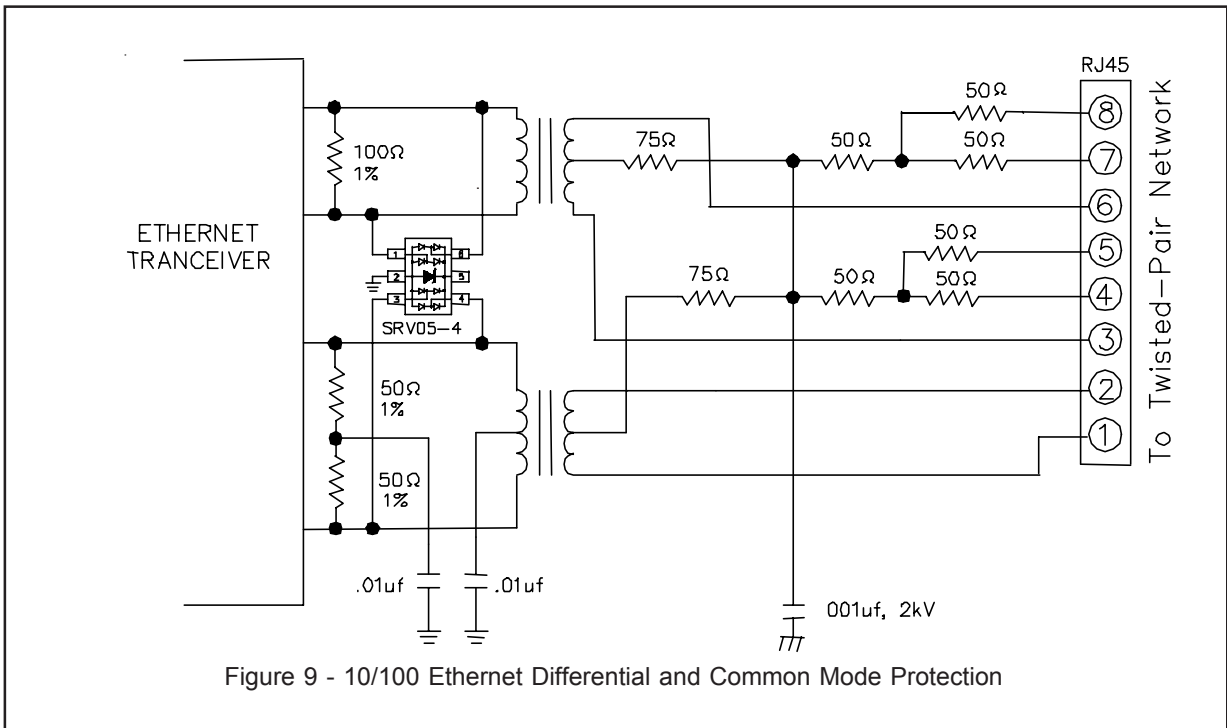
ETHERNET TRANCEIVER

100Ω
1%

1 8
2 5
3 4
SRV05-4

50Ω
1%

50Ω
1%

.01uf

.01uf

75Ω

75Ω

50Ω

50Ω

50Ω

50Ω

50Ω

50Ω

001uf, 2kV

RJ45

8
7
6
5
4
3
2
1

To Twisted-Pair Network

Figure 9 - 10/100 Ethernet Differential and Common Mode Protection